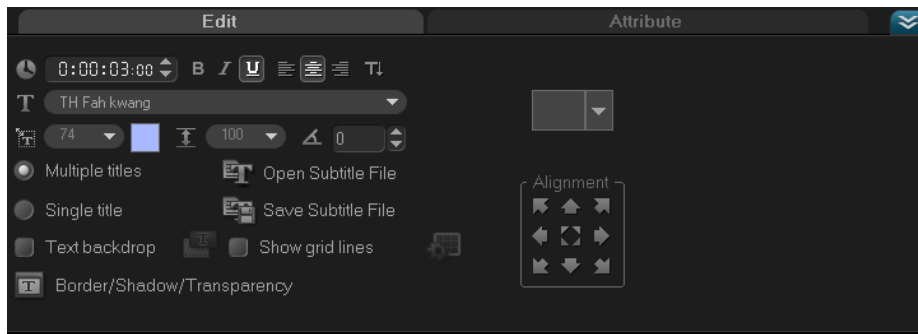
Edit

Attribute

0:00:03:00 B I U T

TH Fah kwang

74 100 0

Multiple titles

Open Subtitle File

Single title

Save Subtitle File

Text backdrop

Show grid lines

Border/Shadow/Transparency

Alignment